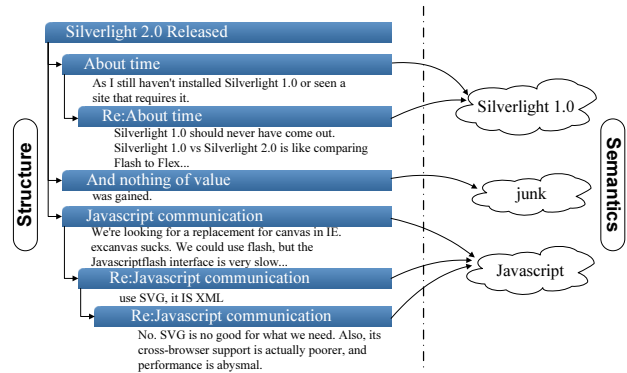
Silverlight 2.0 Released

About time

As I still haven't installed Silverlight 1.0 or seen a site that requires it.

Re:About time

Silverlight 1.0 should never have come out. Silverlight 1.0 vs Silverlight 2.0 is like comparing Flash to Flex...

And nothing of value

was gained.

Javascript communication

We're looking for a replacement for canvas in IE. excanvas sucks. We could use flash, but the Javascriptflash interface is very slow...

Re:Javascript communication

use SVG, it IS XML

Re:Javascript communication

No. SVG is no good for what we need. Also, its cross-browser support is actually poorer, and performance is abysmal.

Structure

Silverlight 1.0

junk

Javascript

Semantics